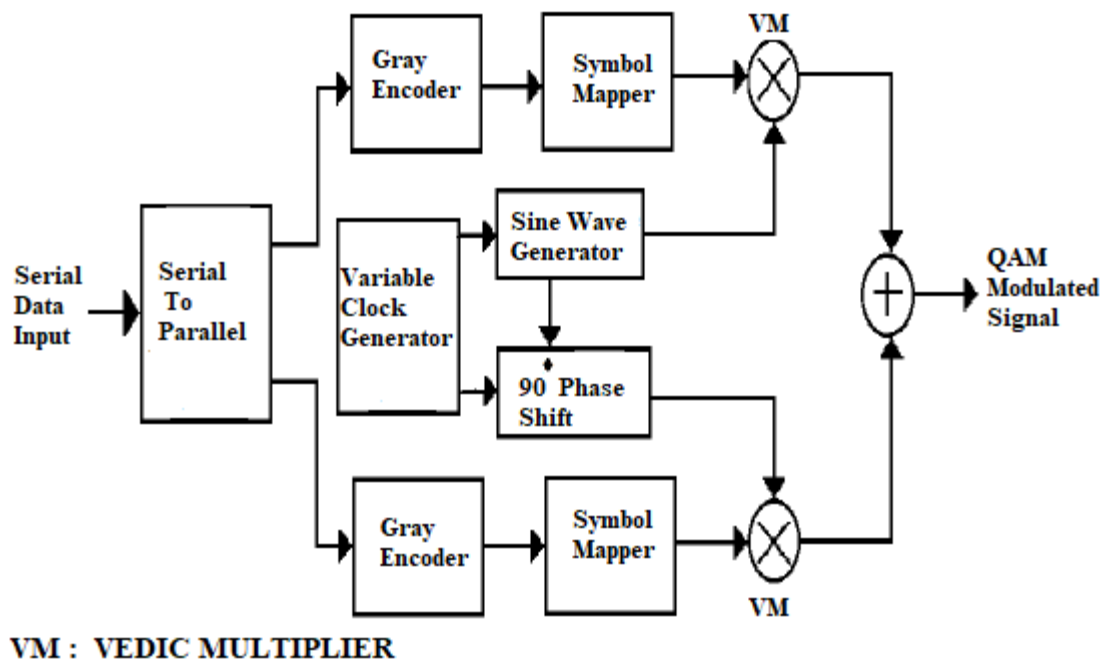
Serial Data Input

Serial To Parallel

Gray Encoder

Symbol Mapper

VM

Variable Clock Generator

Sine Wave Generator

90 Phase Shift

Gray Encoder

Symbol Mapper

VM

QAM Modulated Signal

VM : VEDIC MULTIPLIER